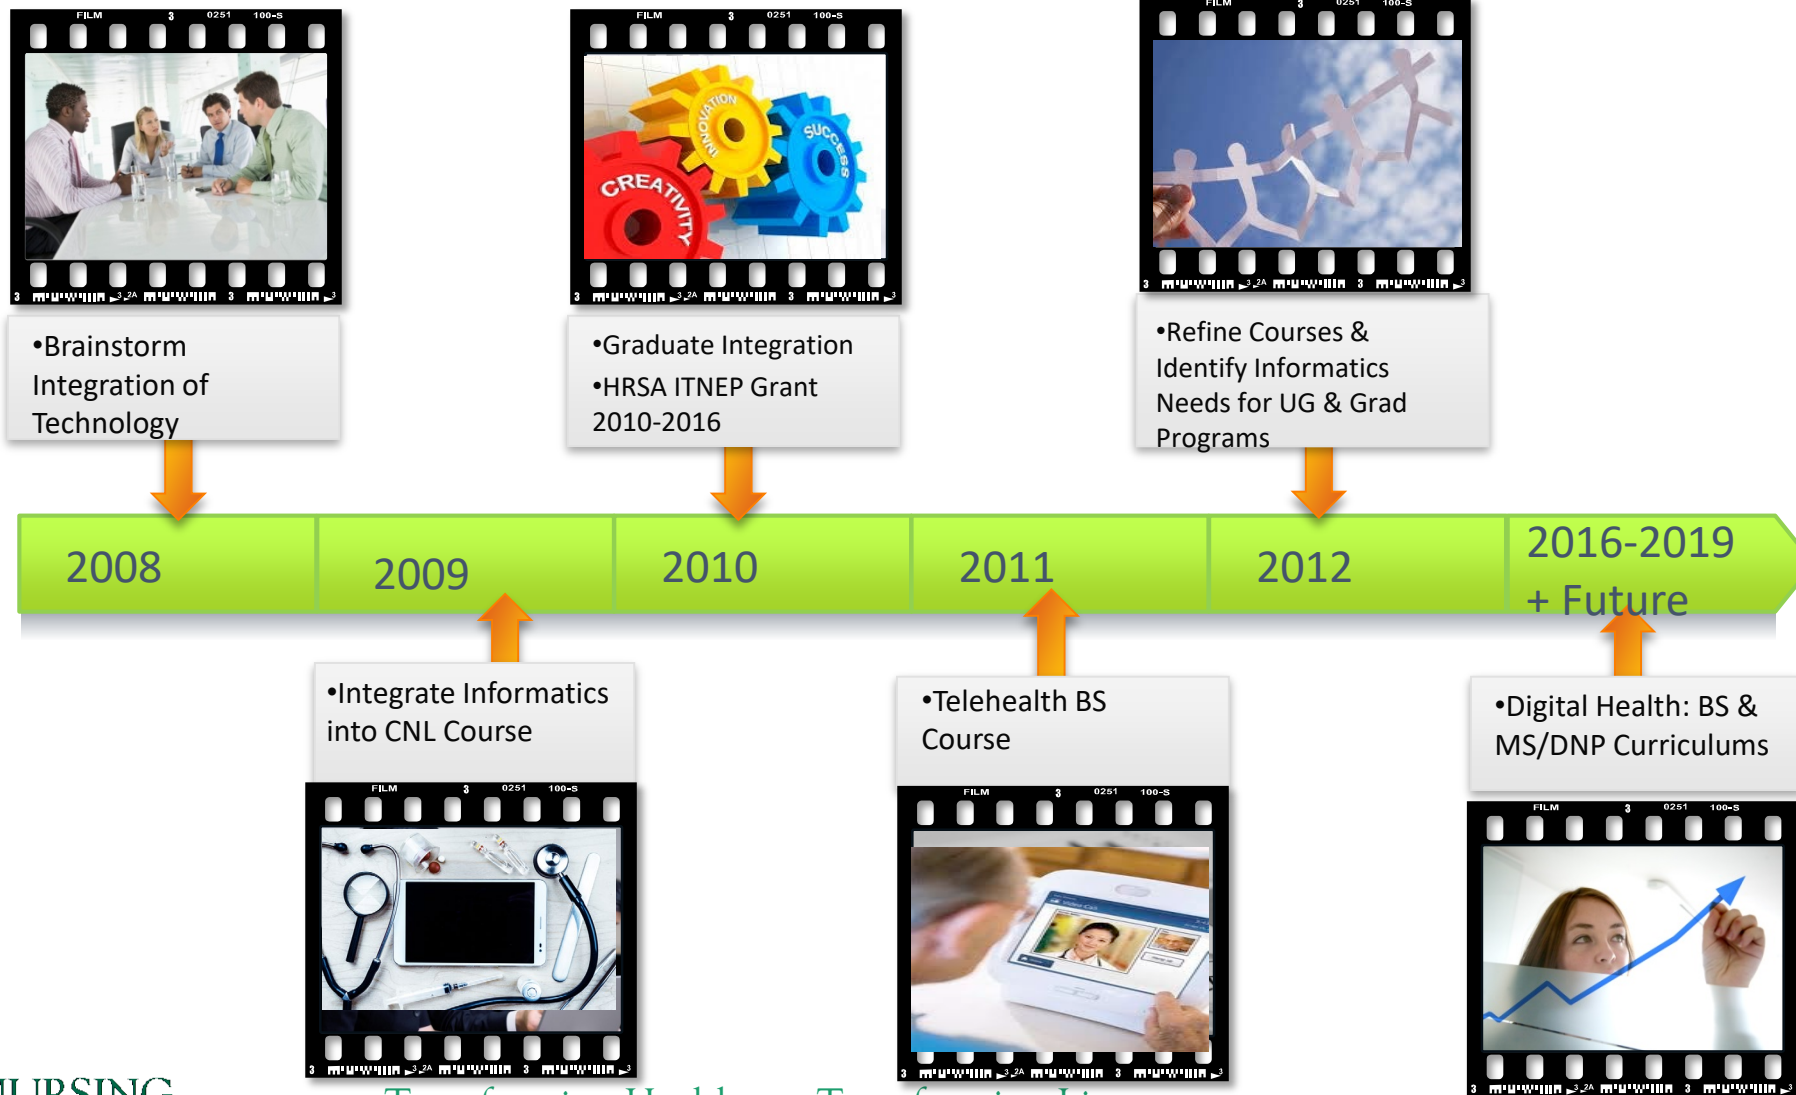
•Brainstorm Integration of Technology

•Graduate Integration
•HRSA ITNEP Grant 2010-2016

•Refine Courses & Identify Informatics Needs for UG & Grad Programs

2008

2009

2010

2011

2012

2016-2019 + Future

•Integrate Informatics into CNL Course

•Telehealth BS Course

•Digital Health: BS & MS/DNP Curriculums

CREATIVITY
INNOVATION
SUCCESS

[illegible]URSING
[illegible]